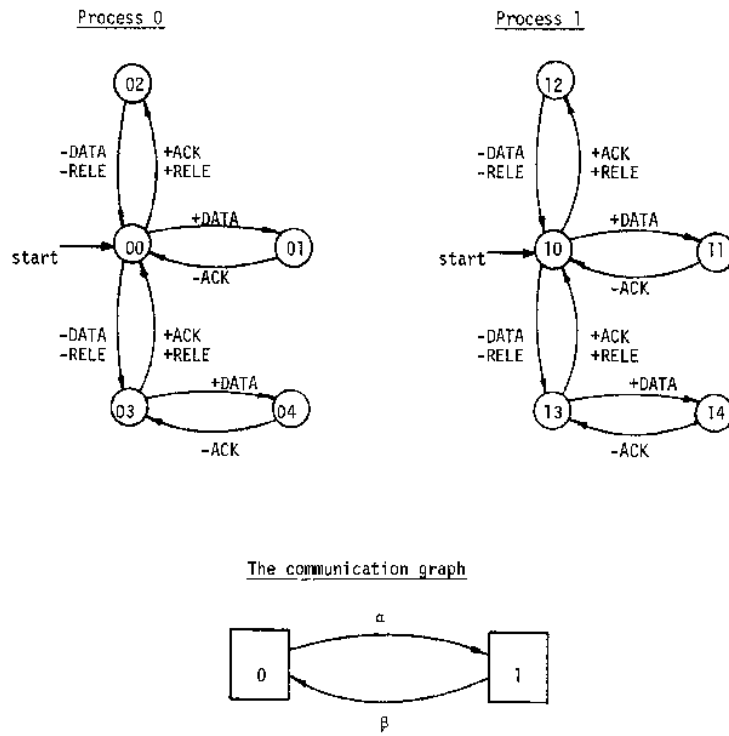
Process 0

02

-DATA
-RELE

+ACK
+RELE

+DATA

start

00

01

-ACK

-DATA
-RELE

+ACK
+RELE

+DATA

03

04

-ACK

Process 1

12

-DATA
-RELE

+ACK
+RELE

+DATA

start

10

11

-ACK

-DATA
-RELE

+ACK
+RELE

+DATA

13

14

-ACK

The communication graph

$\alpha$

0

1

$\beta$